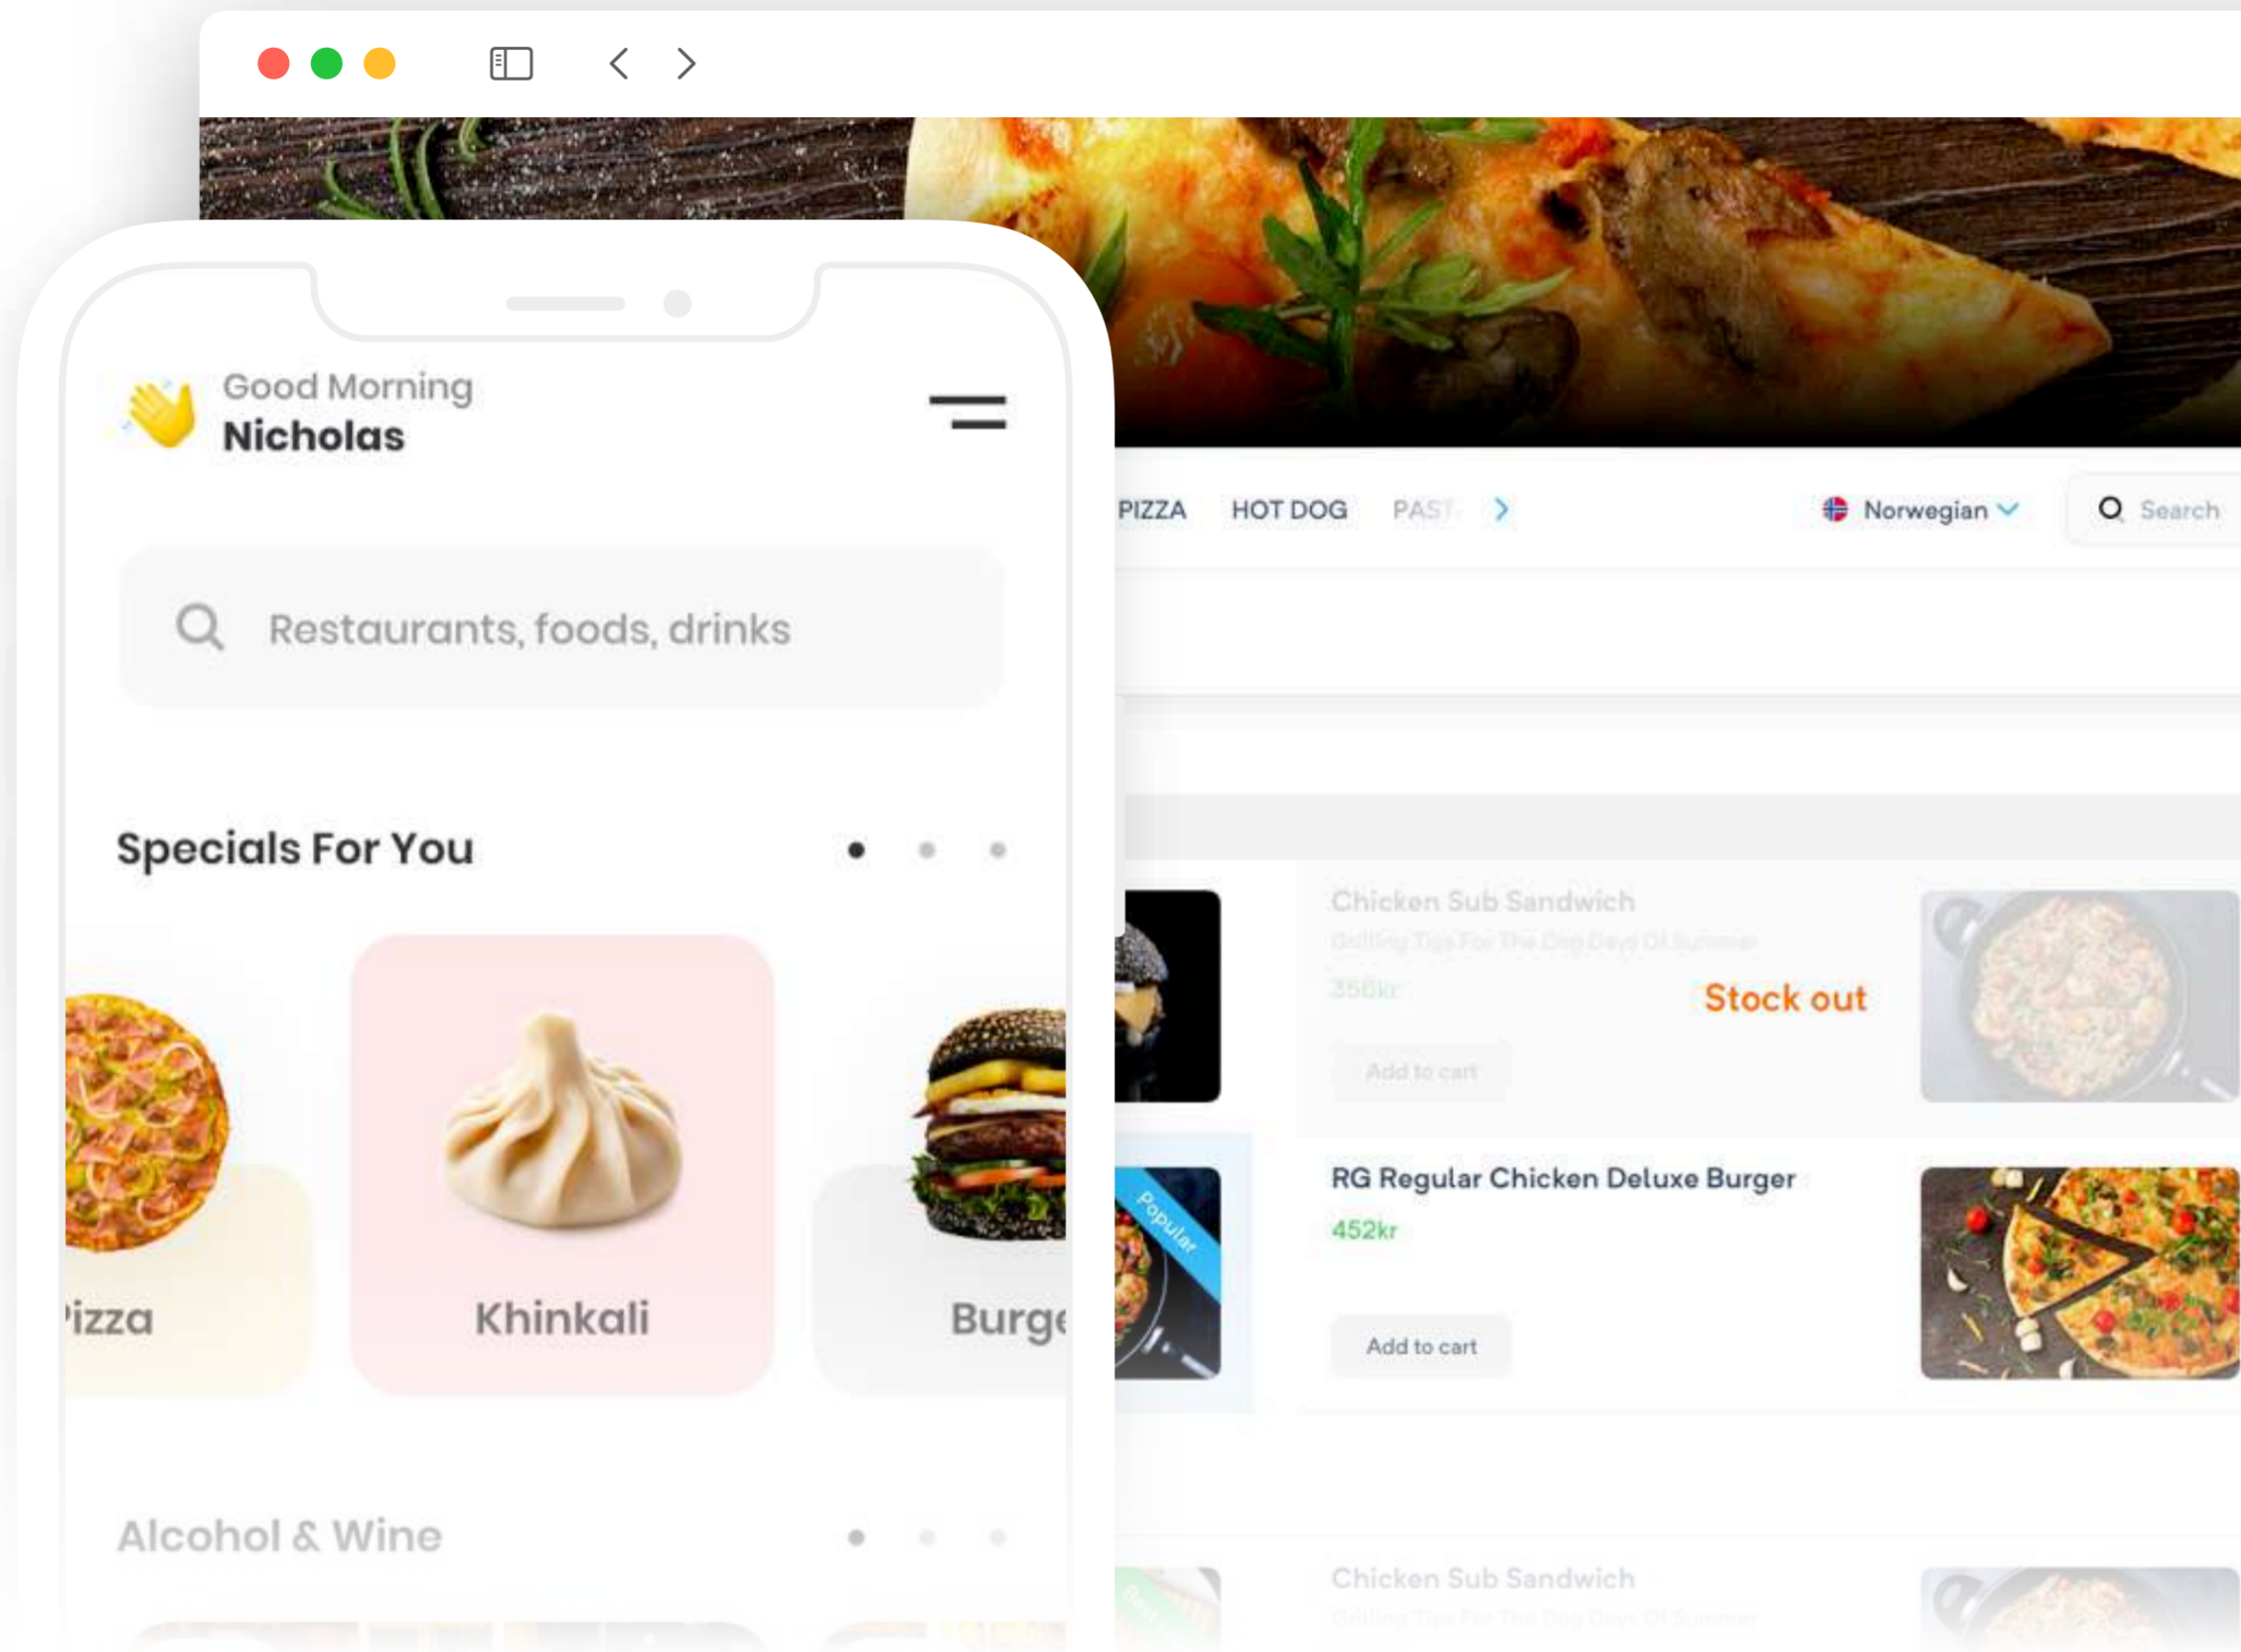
Good Morning
Nicholas

Restaurants, foods, drinks

Specials For You

izza

Khinkali

Burg

Alcohol & Wine

PIZZA HOT DOG PAST

Norwegian

Search

Chicken Sub Sandwich

Grilling Tips For The Dog Days Of Summer

356kr

Stock out

Add to cart

Popular

RG Regular Chicken Deluxe Burger

452kr

Add to cart

Chicken Sub Sandwich

Grilling Tips For The Dog Days Of Summer